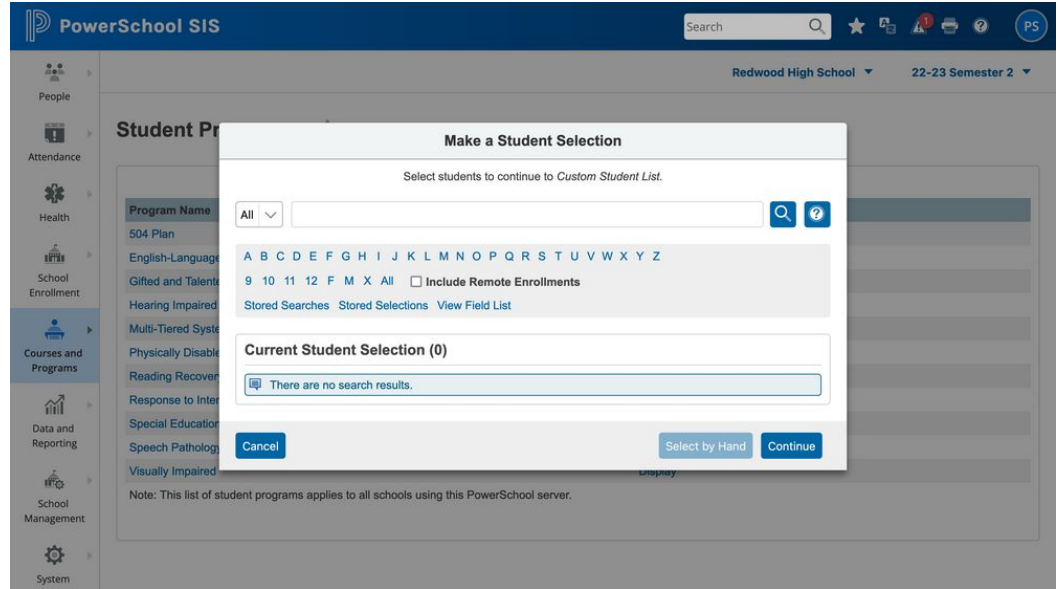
PowerSchool SIS

Search

1

PS

People

Attendance

Health

School Enrollment

Courses and Programs

Data and Reporting

School Management

System

Redwood High School ▼

22-23 Semester 2 ▼

Student Pr

| Program Name |
|---|
| 504 Plan |
| English-Language |
| Gifted and Talente |
| Hearing Impaired |
| Multi-Tiered Syste |
| Physically Disable |
| Reading Recover |
| Response to Inter |
| Special Educatior |
| Speech Pathology |
| Visually Impaired |

Display

Note: This list of student programs applies to all schools using this PowerSchool server.

Make a Student Selection

Select students to continue to *Custom Student List*.

All

A B C D E F G H I J K L M N O P Q R S T U V W X Y Z

9 10 11 12 F M X All Include Remote Enrollments

Stored Searches Stored Selections View Field List

Current Student Selection (0)

There are no search results.

Cancel

Select by Hand

Continue